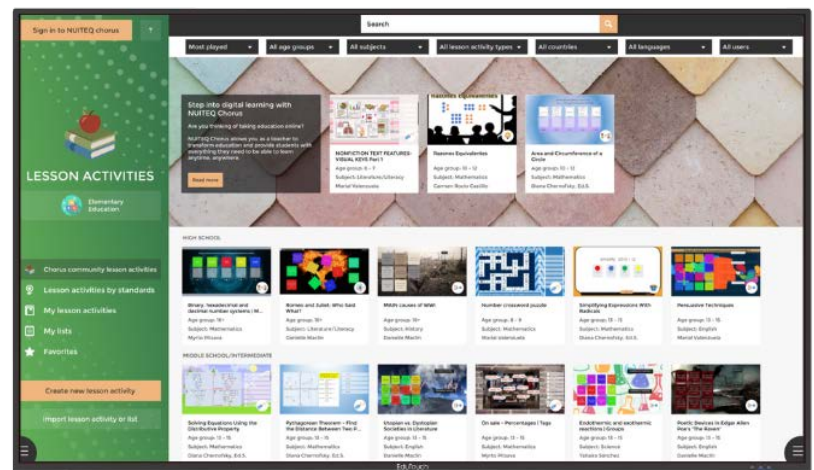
Sign in to NUITEQ chorus

Search

Most played
All age groups
All subjects
All lesson activity types
All countries
All languages
All users

Step into digital learning with NUITEQ Chorus

Are you thinking of taking education online?

NUITEQ Chorus allows you as a teacher to transform education and provide students with everything they need to be able to learn anytime, anywhere.

Read more

NONFICTION TEXT FEATURES: VISUAL KEYS Part 1
Age group: 6 - 7
Subject: Literature/Literacy
Mariel Valenzuela

Razones Equivalentes
Age group: 10 - 12
Subject: Mathematics
Carmen Rocio Castillo

Area and Circumference of a Circle
Age group: 10 - 12
Subject: Mathematics
Diana Chernofsky, Ed.S.

LESSON ACTIVITIES

Elementary Education

Chorus community lesson activities
Lesson activities by standards
My lesson activities
My lists
Favorites

Create new lesson activity

Import lesson activity or list

HIGH SCHOOL

Binary, hexadecimal and decimal number systems | M...
Age group: 18+
Subject: Mathematics
Myrto Mitsou

Romeo and Juliet: Who Said What?
Age group: 18+
Subject: Literature/Literacy
Danielle Machin

MAIN causes of WWI
Age group: 18+
Subject: History
Danielle Machin

Number crossword puzzle
Age group: 8 - 9
Subject: Mathematics
Mariel Valenzuela

Simplifying Expressions With Radicals
Age group: 13 - 15
Subject: Mathematics
Diana Chernofsky, Ed.S.

Persuasive Techniques
Age group: 13 - 15
Subject: English
Mariel Valenzuela

MIDDLE SCHOOL/INTERMEDIATE

Solving Equations Using the Distributive Property
Age group: 13 - 15
Subject: Mathematics
Diana Chernofsky, Ed.S.

Pythagorean Theorem - Find the Distance Between Two P...
Age group: 13 - 15
Subject: Mathematics
Diana Chernofsky, Ed.S.

Utopian vs. Dystopian Societies in Literature
Age group: 13 - 15
Subject: English
Danielle Machin

On sale - Percentages | Tags
Age group: 13 - 15
Subject: Mathematics
Myrto Mitsou

Endothermic and exothermic reactions | Groups
Age group: 13 - 15
Subject: Science
Tatsiana Sorochan

Poetic Devices in Edgar Allen Poe's "The Raven"
Age group: 13 - 15
Subject: English
Danielle Machin

EduTouch